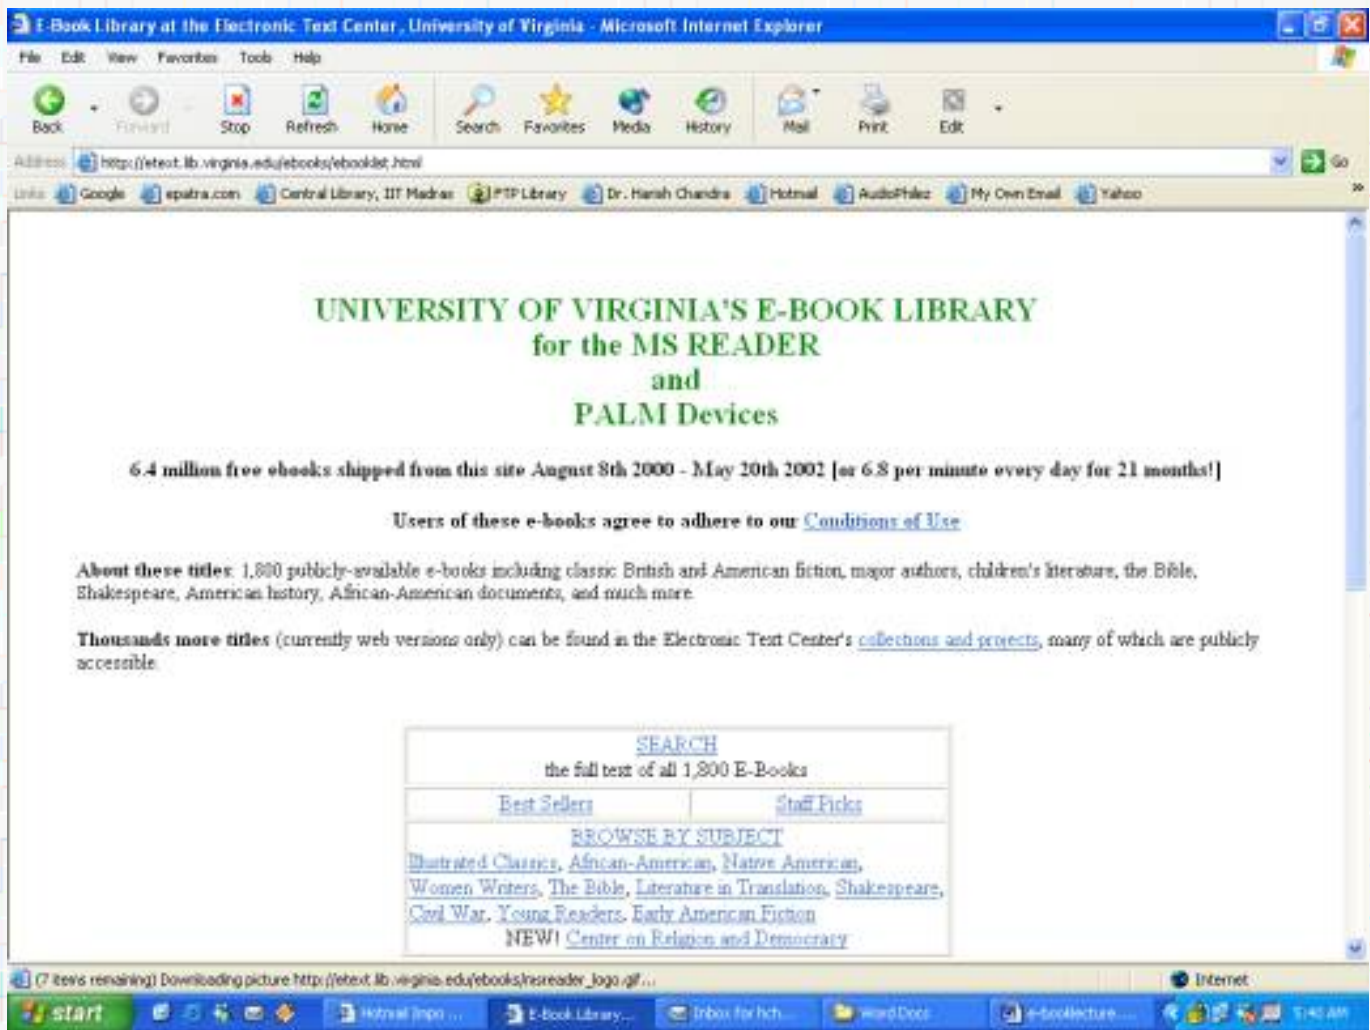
E-Book Library at the Electronic Text Center, University of Virginia - Microsoft Internet Explorer

File Edit View Favorites Tools Help

Back Forward Stop Refresh Home Search Favorites Media History Mail Print Edit

Address http://etext.lib.virginia.edu/ebooks/ebooklist.html Go

Links Google epatra.com Central Library, IIT Madras PTP Library Dr. Harish Chandra Hotmail AudioPhilez My Own Email Yahoo

UNIVERSITY OF VIRGINIA'S E-BOOK LIBRARY
for the MS READER
and
PALM Devices

6.4 million free ebooks shipped from this site August 8th 2000 - May 20th 2002 [or 6.8 per minute every day for 21 months!]

Users of these e-books agree to adhere to our Conditions of Use

About these titles: 1,800 publicly-available e-books including classic British and American fiction, major authors, children's literature, the Bible, Shakespeare, American history, African-American documents, and much more.

Thousands more titles (currently web versions only) can be found in the Electronic Text Center's collections and projects, many of which are publicly accessible.

| SEARCH the full text of all 1,800 E-Books | |
|---|---|
| Best Sellers | Staff Picks |
| BROWSE BY SUBJECT Illustrated Classics, African-American, Native American, Women Writers, The Bible, Literature in Translation, Shakespeare, Civil War, Young Readers, Early American Fiction NEW! Center on Religion and Democracy | |

(7 items remaining) Downloading picture http://etext.lib.virginia.edu/ebooks/msreader_logo.gif...

Internet

start Hotmail Inbo ... E-Book Library... Inbox for hch... Word Docs e-booklecture... 5:40 AM